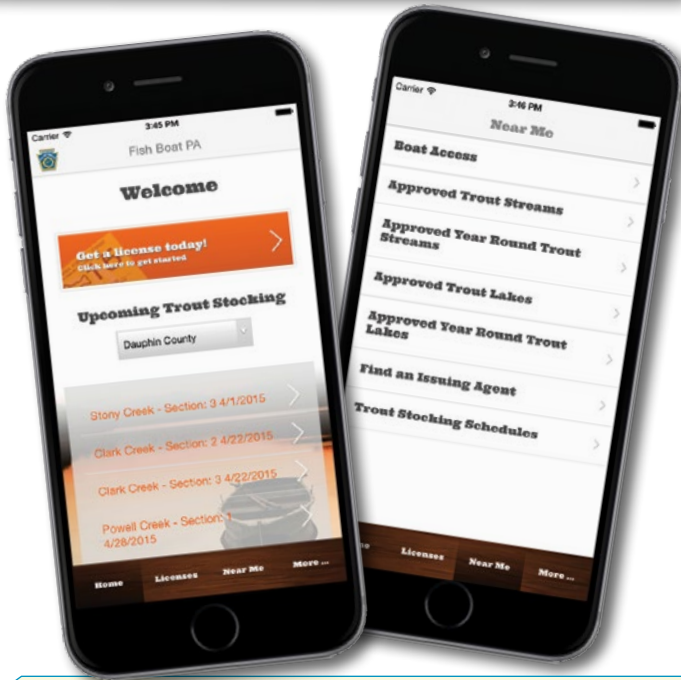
Carrier
3:45 PM
Fish Boat PA

Welcome

Get a license today!
Click here to get started

Upcoming Trout Stocking

Dauphin County

Stony Creek - Section: 3 4/1/2015

Clark Creek - Section: 2 4/22/2015

Clark Creek - Section: 3 4/22/2015

Powell Creek - Section: 1 4/28/2015

Home
Licenses
Near Me
More ...

Carrier
3:46 PM
Near Me

Boat Access

Approved Trout Streams

Approved Year Round Trout Streams

Approved Trout Lakes

Approved Year Round Trout Lakes

Find an Issuing Agent

Trout Stocking Schedules

Licenses
Near Me
More ...